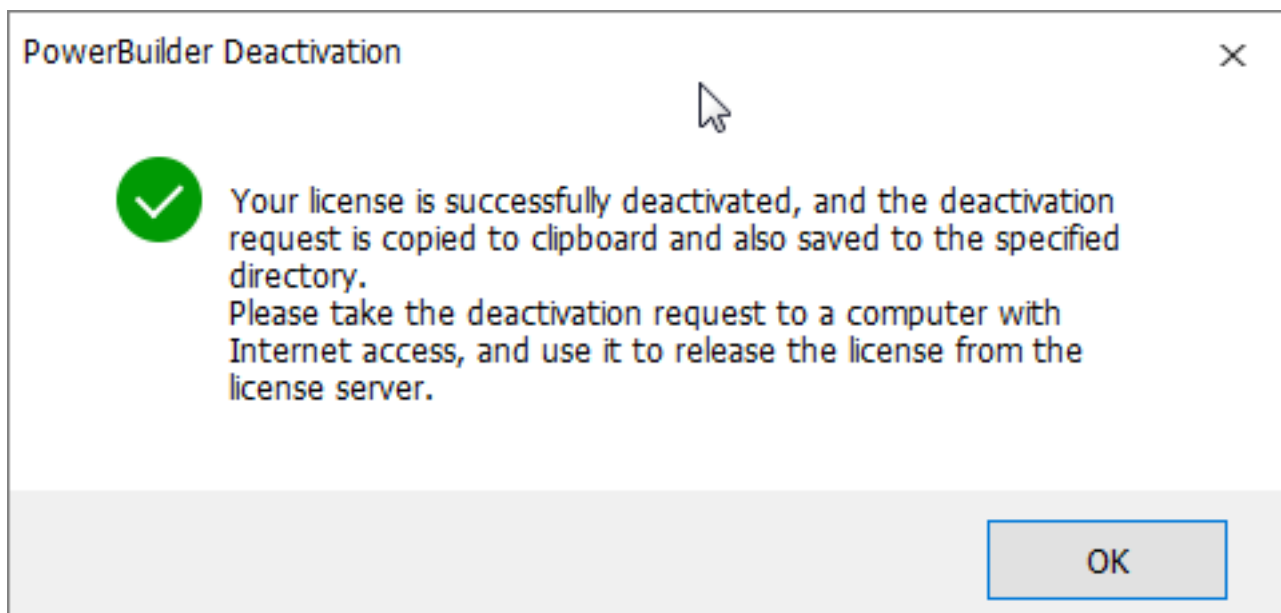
PowerBuilder Deactivation

Your license is successfully deactivated, and the deactivation request is copied to clipboard and also saved to the specified directory.
Please take the deactivation request to a computer with Internet access, and use it to release the license from the license server.

OK